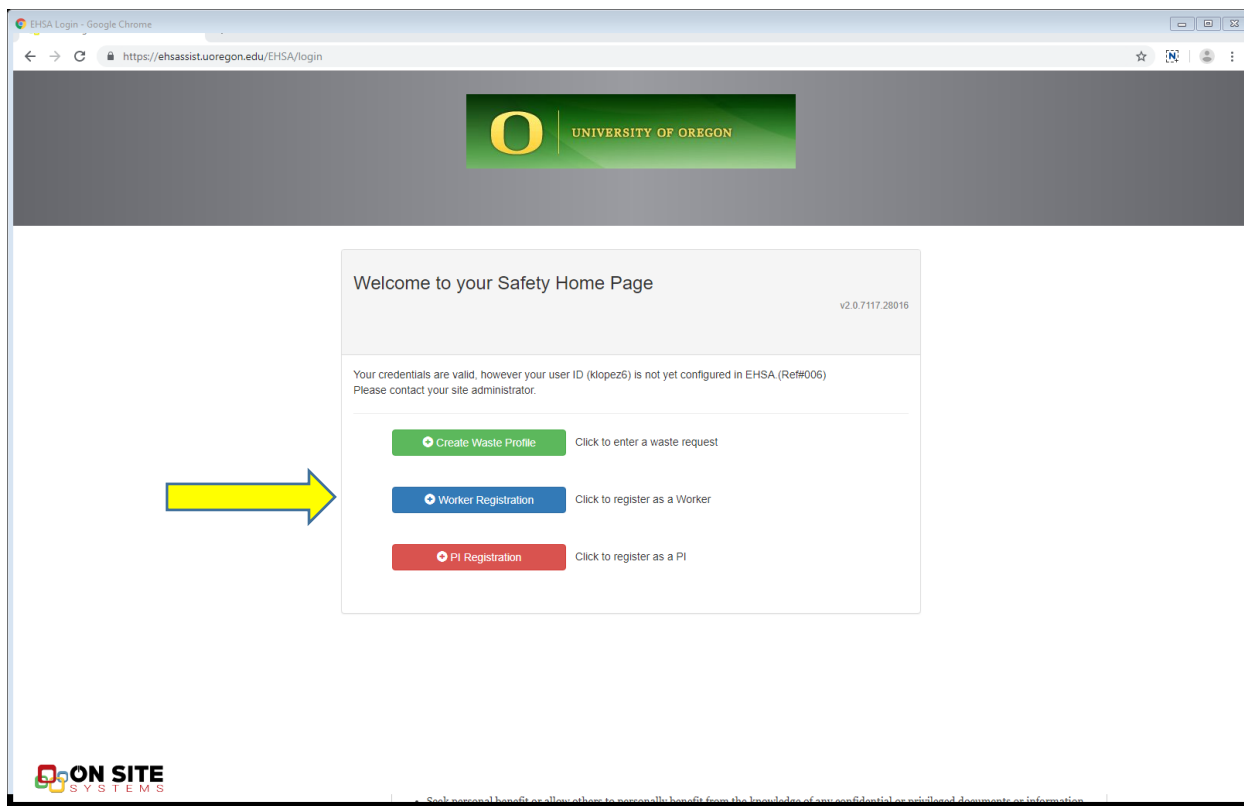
EHSA Login - Google Chrome

https://ehsassist.uoregon.edu/EHSA/login

UNIVERSITY OF OREGON

Welcome to your Safety Home Page

v2.0.7117.28016

Your credentials are valid, however your user ID (klopez6) is not yet configured in EHSA.(Ref#006)
Please contact your site administrator.

Create Waste Profile Click to enter a waste request

Worker Registration Click to register as a Worker

PI Registration Click to register as a PI

ON SITE SYSTEMS

Seek personal benefit or allow others to personally benefit from the knowledge of any confidential or privileged documents or information